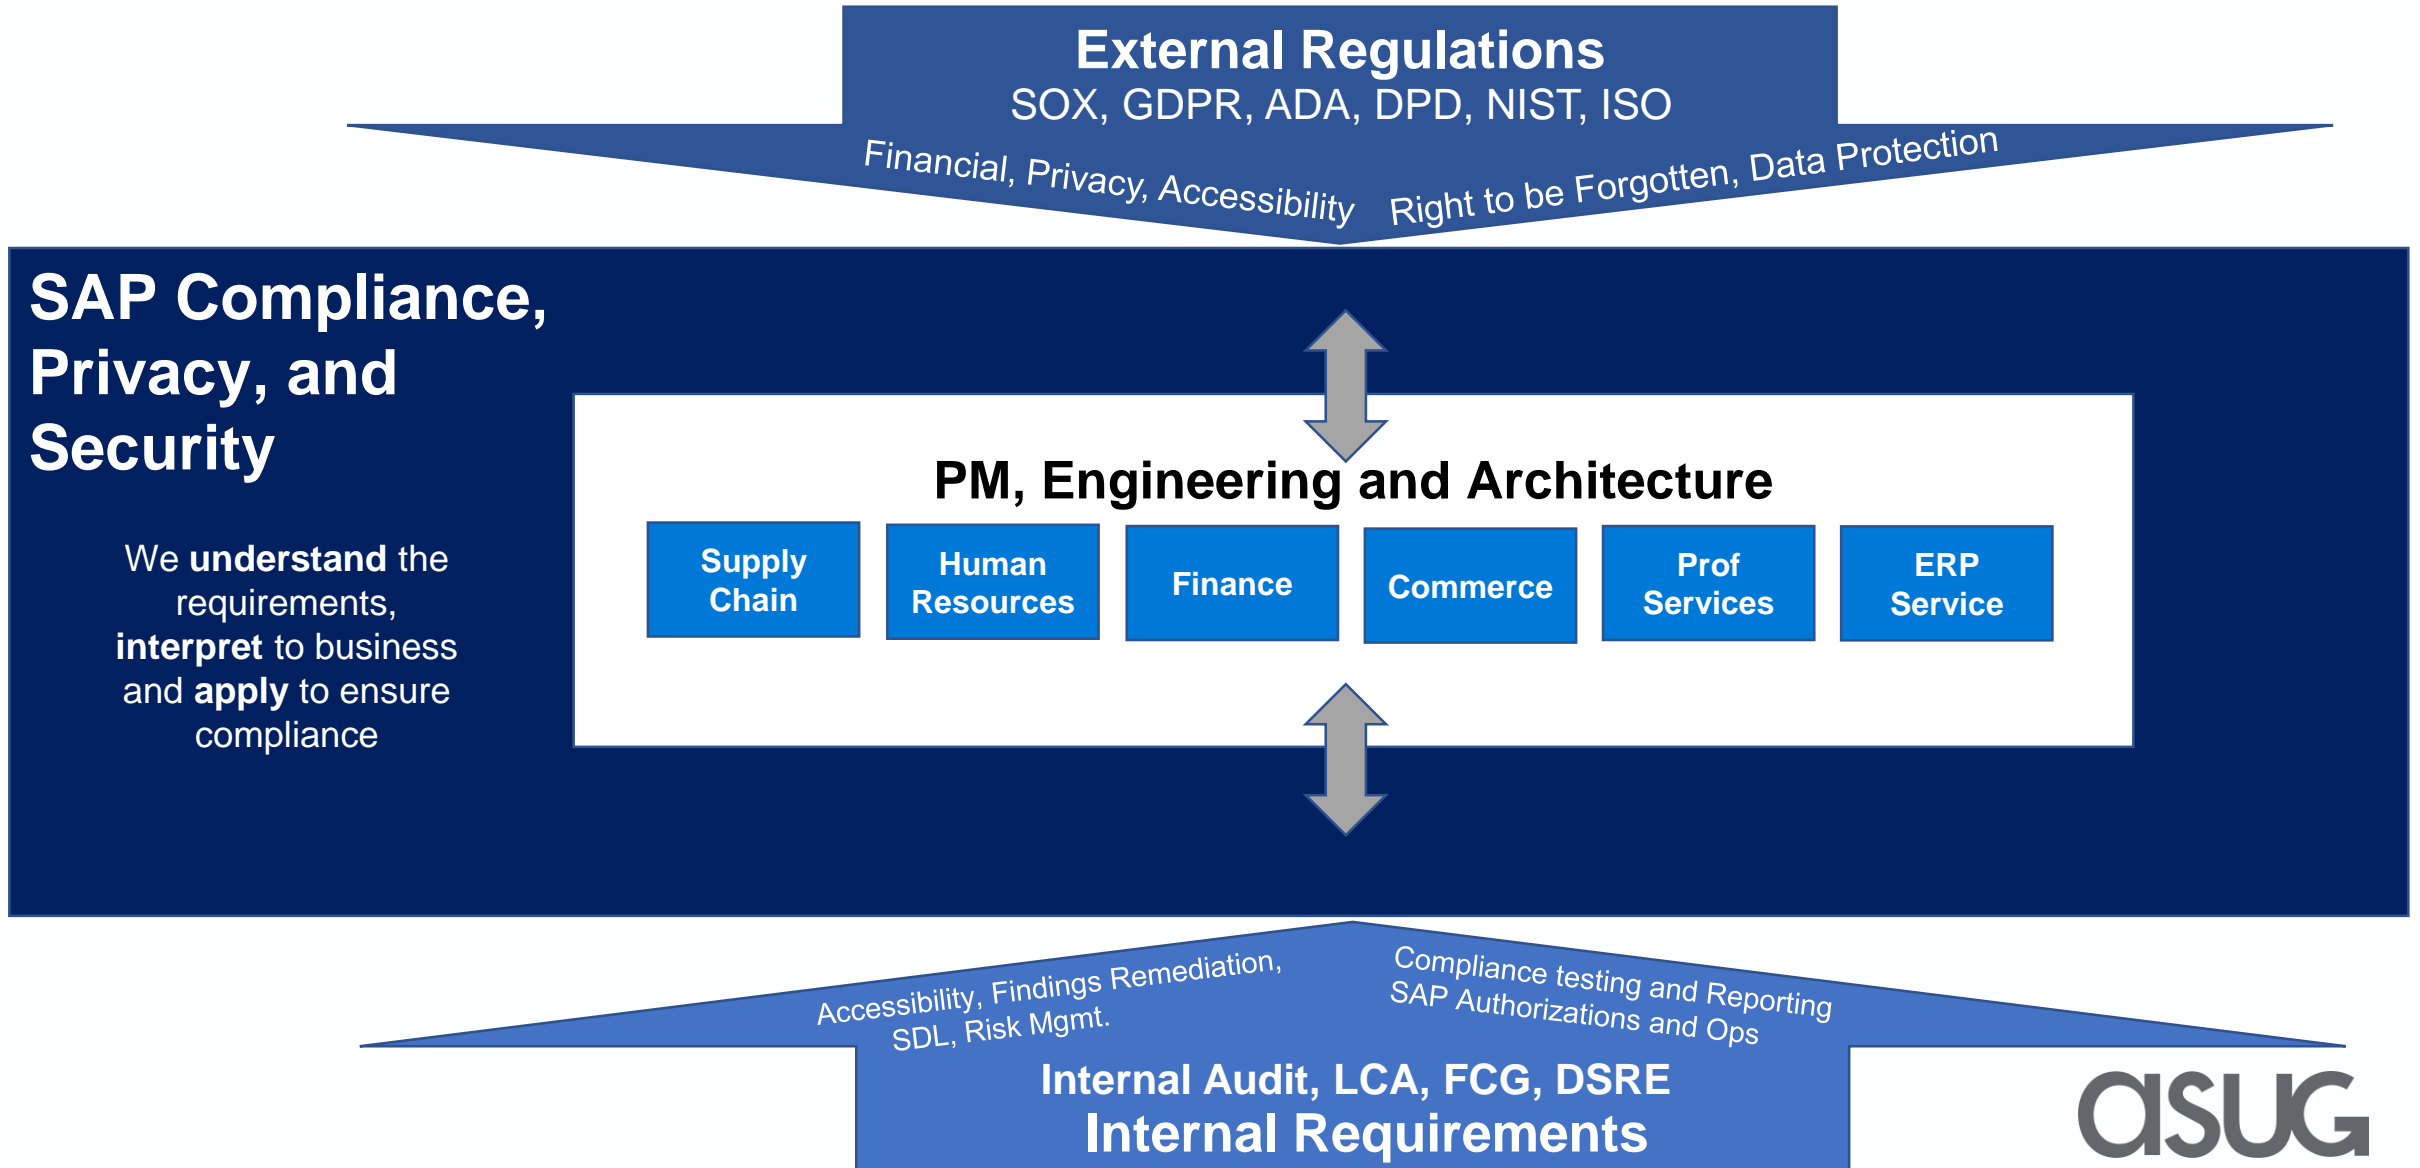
External Regulations
SOX, GDPR, ADA, DPD, NIST, ISO

Financial, Privacy, Accessibility Right to be Forgotten, Data Protection

SAP Compliance, Privacy, and Security

We **understand** the requirements, **interpret** to business and **apply** to ensure compliance

PM, Engineering and Architecture

Supply Chain

Human Resources

Finance

Commerce

Prof Services

ERP Service

Accessibility, Findings Remediation, SDL, Risk Mgmt.

Compliance testing and Reporting SAP Authorizations and Ops

Internal Audit, LCA, FCG, DSRE
Internal Requirements

asug